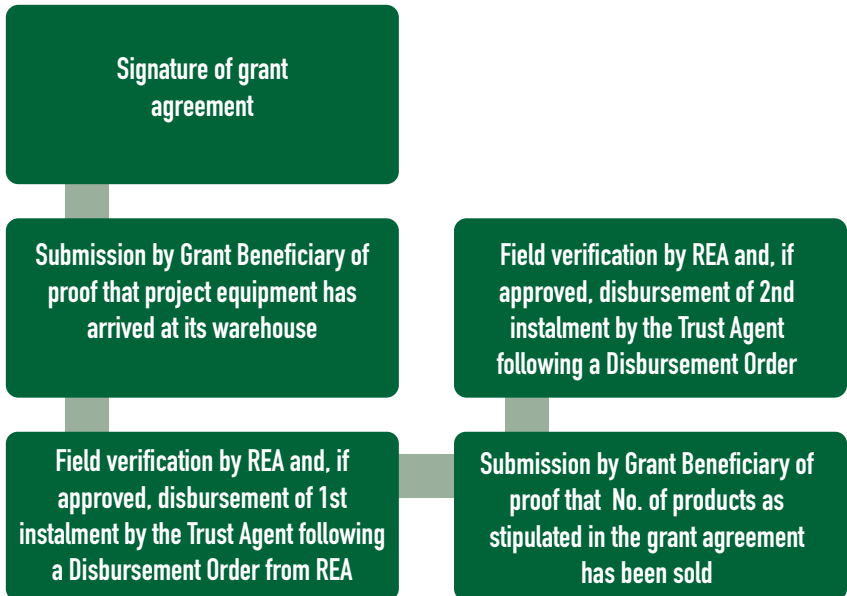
Signature of grant agreement

Submission by Grant Beneficiary of proof that project equipment has arrived at its warehouse

Field verification by REA and, if approved, disbursement of 1st instalment by the Trust Agent following a Disbursement Order from REA

Submission by Grant Beneficiary of proof that No. of products as stipulated in the grant agreement has been sold

Field verification by REA and, if approved, disbursement of 2nd instalment by the Trust Agent following a Disbursement Order